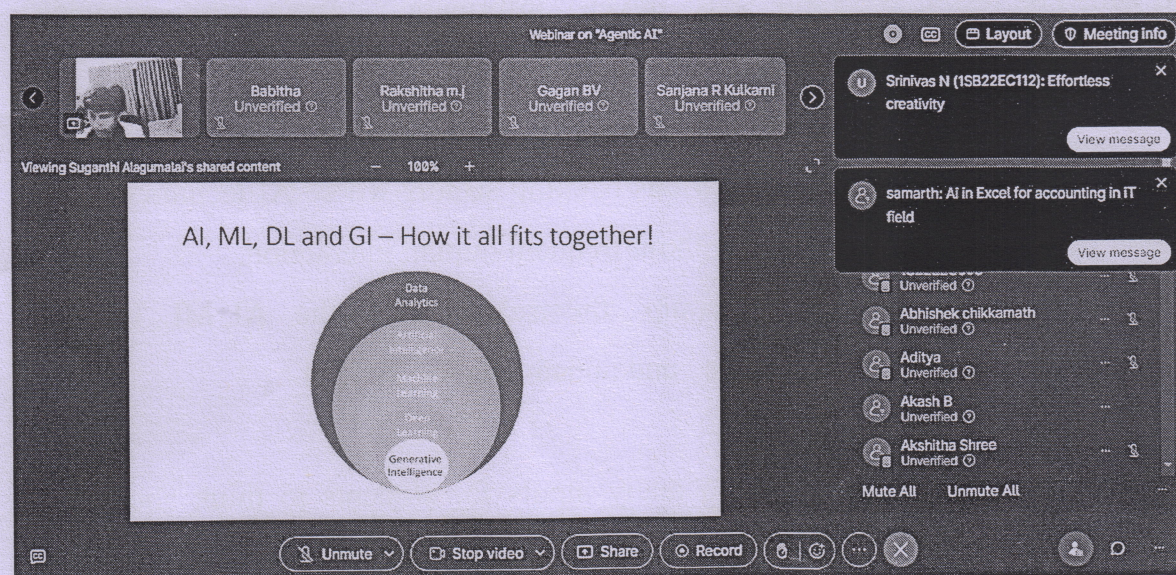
Webinar on "Agentic AI"

Layout

Meeting info

Babitha
Unverified

Rakshitha m.j
Unverified

Gagan BV
Unverified

Sanjana R Kulkarni
Unverified

U Srinivas N (1SB22EC112): Effortless creativity

View message

samarth: AI in Excel for accounting in IT field

View message

Viewing Suganthi Alagumalai's shared content

100%

AI, ML, DL and GI – How it all fits together!

Data Analytics

Artificial Intelligence

Machine Learning

Deep Learning

Generative Intelligence

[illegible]
Unverified

Abhishek chikkamath
Unverified

Aditya
Unverified

Akash B
Unverified

Akshitha Shree
Unverified

Mute All

Unmute All

Unmute

Stop video

Share

Record